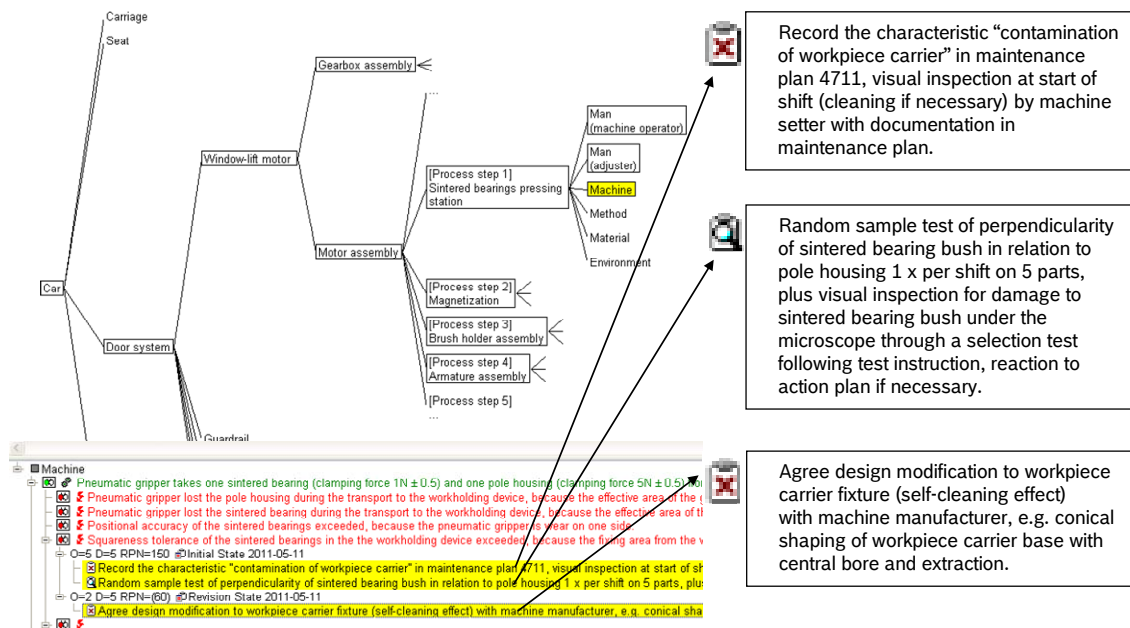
Carriage
Seat
Gearbox assembly
...
Window-lift motor
Man (machine operator)
Man (adjuster)
[Process step 1] Sintered bearings pressing station
Machine
Method
Material
Environment
Motor assembly
Car
[Process step 2] Magnetization
[Process step 3] Brush holder assembly
Door system
[Process step 4] Armature assembly
[Process step 5]
...
Guardrail

Record the characteristic “contamination of workpiece carrier” in maintenance plan 4711, visual inspection at start of shift (cleaning if necessary) by machine setter with documentation in maintenance plan.

Random sample test of perpendicularity of sintered bearing bush in relation to pole housing 1 x per shift on 5 parts, plus visual inspection for damage to sintered bearing bush under the microscope through a selection test following test instruction, reaction to action plan if necessary.

Agree design modification to workpiece carrier fixture (self-cleaning effect) with machine manufacturer, e.g. conical shaping of workpiece carrier base with central bore and extraction.

Machine
Pneumatic gripper takes one sintered bearing (clamping force 1N ± 0.5) and one pole housing (clamping force 5N ± 0.5) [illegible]
Pneumatic gripper lost the pole housing during the transport to the workholding device, because the effective area of the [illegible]
Pneumatic gripper lost the sintered bearing during the transport to the workholding device, because the effective area of th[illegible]
Positional accuracy of the sintered bearings exceeded, because the pneumatic gripper is wear on one side.
Squareness tolerance of the sintered bearings in the the workholding device exceeded, because the fixing area from the w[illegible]
O=5 D=5 RPN=150 Initial State 2011-05-11
Record the characteristic "contamination of workpiece carrier" in maintenance plan 4711, visual inspection at start of sh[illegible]
Random sample test of perpendicularity of sintered bearing bush in relation to pole housing 1 x per shift on 5 parts, plu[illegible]
O=2 D=5 RPN=(60) Revision State 2011-05-11
Agree design modification to workpiece carrier fixture (self-cleaning effect) with machine manufacturer, e.g. conical sha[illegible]